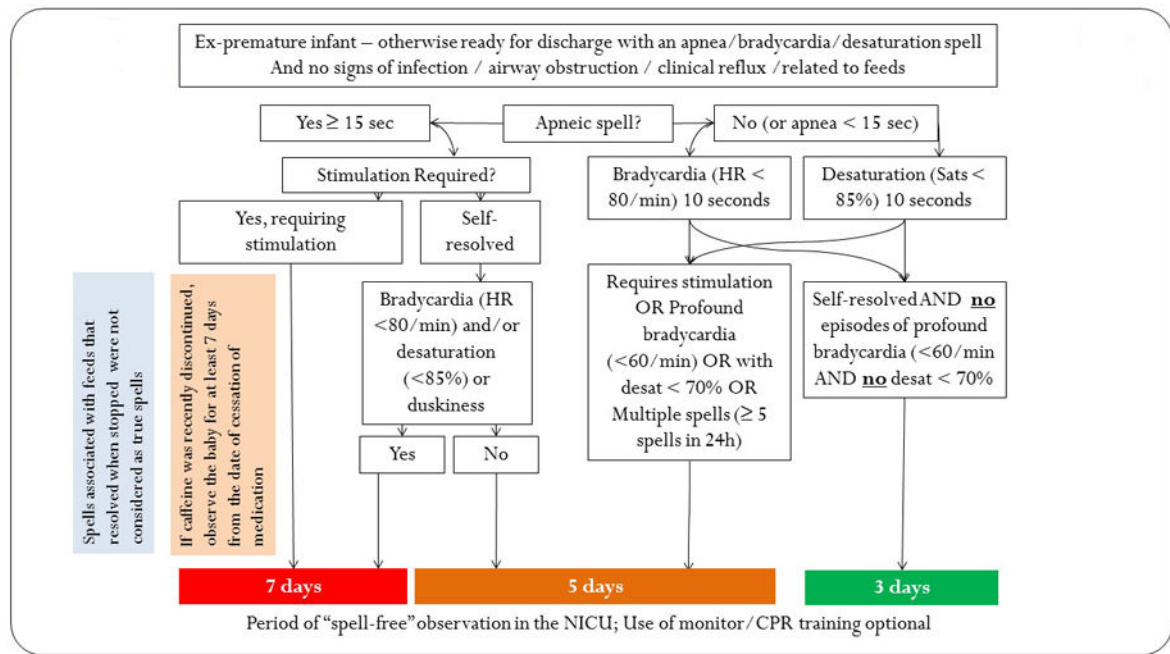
Ex-premature infant – otherwise ready for discharge with an apnea/bradycardia/desaturation spell
And no signs of infection / airway obstruction / clinical reflux /related to feeds

Yes ≥ 15 sec

Apneic spell?

No (or apnea < 15 sec)

Stimulation Required?

Bradycardia (HR < 80/min) 10 seconds

Desaturation (Sats < 85%) 10 seconds

Yes, requiring stimulation

Self-resolved

Spells associated with feeds that resolved when stopped were not considered as true spells

If caffeine was recently discontinued, observe the baby for at least 7 days from the date of cessation of medication

Bradycardia (HR <80/min) and/or desaturation (<85%) or duskiness

Requires stimulation OR Profound bradycardia (<60/min) OR with desat < 70% OR Multiple spells (≥ 5 spells in 24h)

Self-resolved AND **no** episodes of profound bradycardia (<60/min AND **no** desat < 70%

Yes

No

7 days

5 days

3 days

Period of "spell-free" observation in the NICU; Use of monitor/CPR training optional